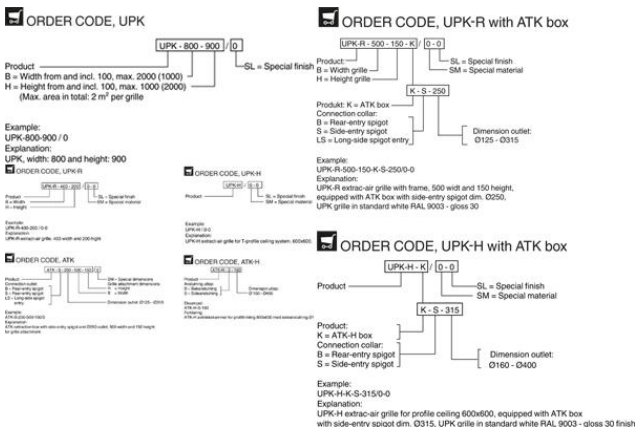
ORDER CODE, UPK

UPK - 800 - 900 / 0

Product
B = Width from and incl. 100, max. 2000 (1000)
H = Height from and incl. 100, max. 1000 (2000)
(Max. area in total: 2 m² per grille

SL = Special finish

Example:
UPK-800-900 / 0
Explanation:
UPK, width: 800 and height: 900

ORDER CODE, UPK-R

UPK-R - 400 - 200 / 0 - 0

Product
B = Width
H = Height

SL = Special finish
SM = Special material

Example:
UPK-R-400-200 / 0-0
Explanation:
UPK-R extract-air grille, 400 width and 200 height

ORDER CODE, UPK-H

UPK-H / 0 - 0

Product

SL = Special finish
SM = Special material

Example:
UPK-H / 0-0
Explanation:
UPK-H extract-air grille for T-profile ceiling system, 600x600

ORDER CODE, ATK

ATK - S - 200 - 500 - 150 / 0

Product
Connection outlet
B = Rear-entry spigot
S = Side-entry spigot
LS = Long-side spigot entry

SM = Special dimensions
Grille attachment dimensions
B = Width
H = Height

Dimension outlet: Ø125 - Ø315

Example:
ATK-S-250-500-150/0
Explanation:
ATK extract box with side-entry spigot size Ø250 outlet, 500 width and 150 height for grille attachment

ORDER CODE, ATK-H

ATK-H - S - 160

Product
Connection collar
B = Rear-entry spigot
S = Side-entry spigot

Dimension outlet:
Ø160 - Ø400

Example:
ATK-H-S-160
Explanation:
ATK-H extract box for profile ceiling 600x600 with side-entry spigot Ø160

ORDER CODE, UPK-R with ATK box

UPK-R - 500 - 150 - K / 0 - 0

Product
B = Width grille
H = Height grille

SL = Special finish
SM = Special material

K - S - 250

Produkt: K = ATK box
Connection collar:
B = Rear-entry spigot
S = Side-entry spigot
LS = Long-side spigot entry

Dimension outlet:
Ø125 - Ø315

Example:
UPK-R-500-150-K-S-250/0-0
Explanation:
UPK-R extrac-air grille with frame, 500 widt and 150 height, equipped with ATK box with side-entry spigot dim. Ø250. UPK grille in standard white RAL 9003 - gloss 30

ORDER CODE, UPK-H with ATK box

UPK-H - K / 0 - 0

Product

SL = Special finish
SM = Special material

K - S - 315

Product:
K = ATK-H box
Connection collar:
B = Rear-entry spigot
S = Side-entry spigot

Dimension outlet:
Ø160 - Ø400

Example:
UPK-H-K-S-315/0-0
Explanation:
UPK-H extrac-air grille for profile ceiling 600x600, equipped with ATK box with side-entry spigot dim. Ø315. UPK grille in standard white RAL 9003 - gloss 30 finish